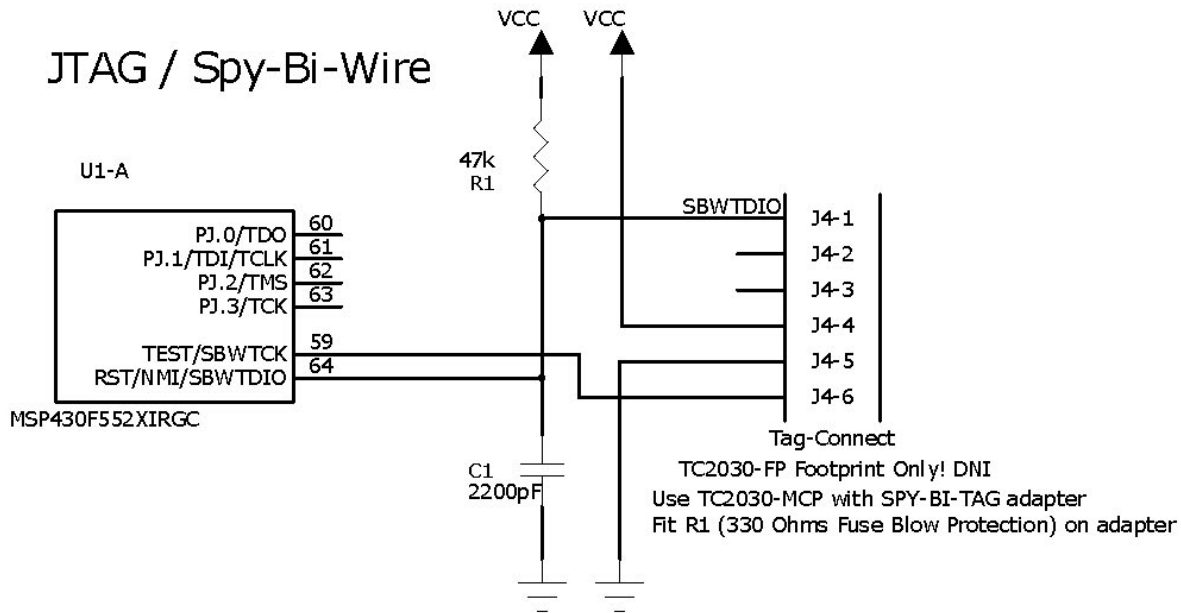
JTAG / Spy-Bi-Wire

VCC VCC

U1-A

47k
R1

PJ.0/TDO 60
PJ.1/TDI/TCLK 61
PJ.2/TMS 62
PJ.3/TCK 63

TEST/SBWTCK 59
RST/NMI/SBWTDIO 64

MSP430F552XIRGC

SBWTDIO

J4-1
J4-2
J4-3
J4-4
J4-5
J4-6

Tag-Connect

C1
2200pF

TC2030-FP Footprint Only! DNI
Use TC2030-MCP with SPY-BI-TAG adapter
Fit R1 (330 Ohms Fuse Blow Protection) on adapter